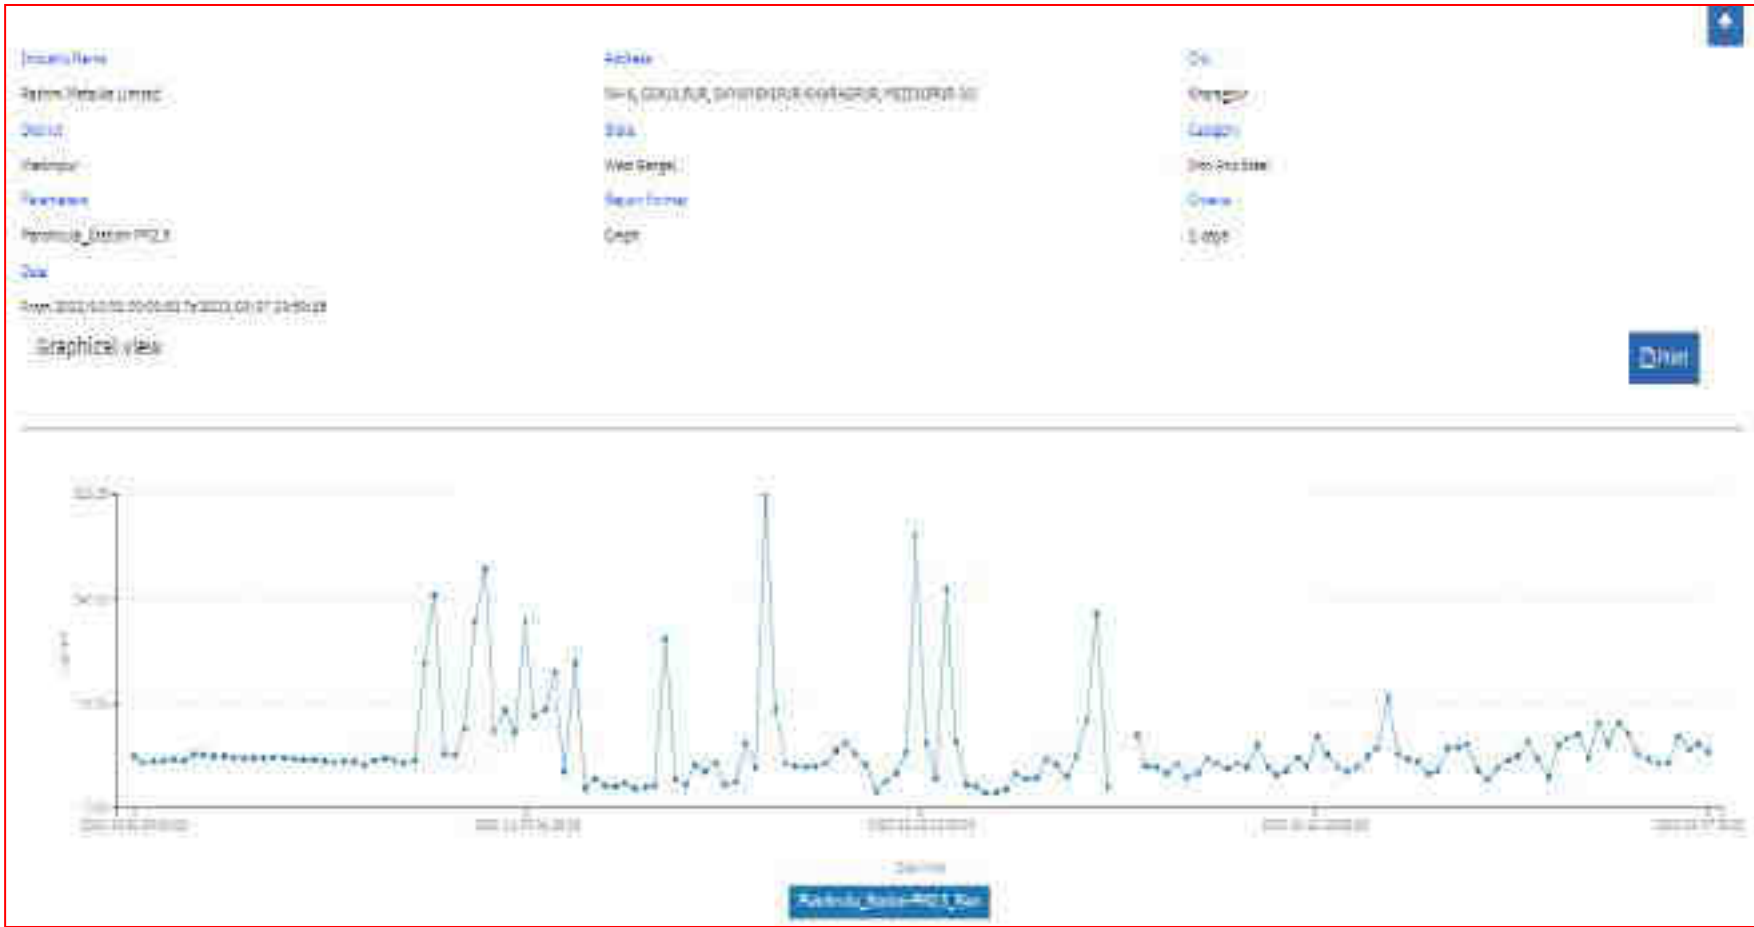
Industry Name
Rashmi Metaliks Limited

Address
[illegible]

City
Kharagpur

District
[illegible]

State
West Bengal

Category
Iron And Steel

Parameters
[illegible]

Report Format
Graph

Criteria
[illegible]

Date
From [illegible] To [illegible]

Graphical view

Print

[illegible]

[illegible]

Date Time

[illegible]